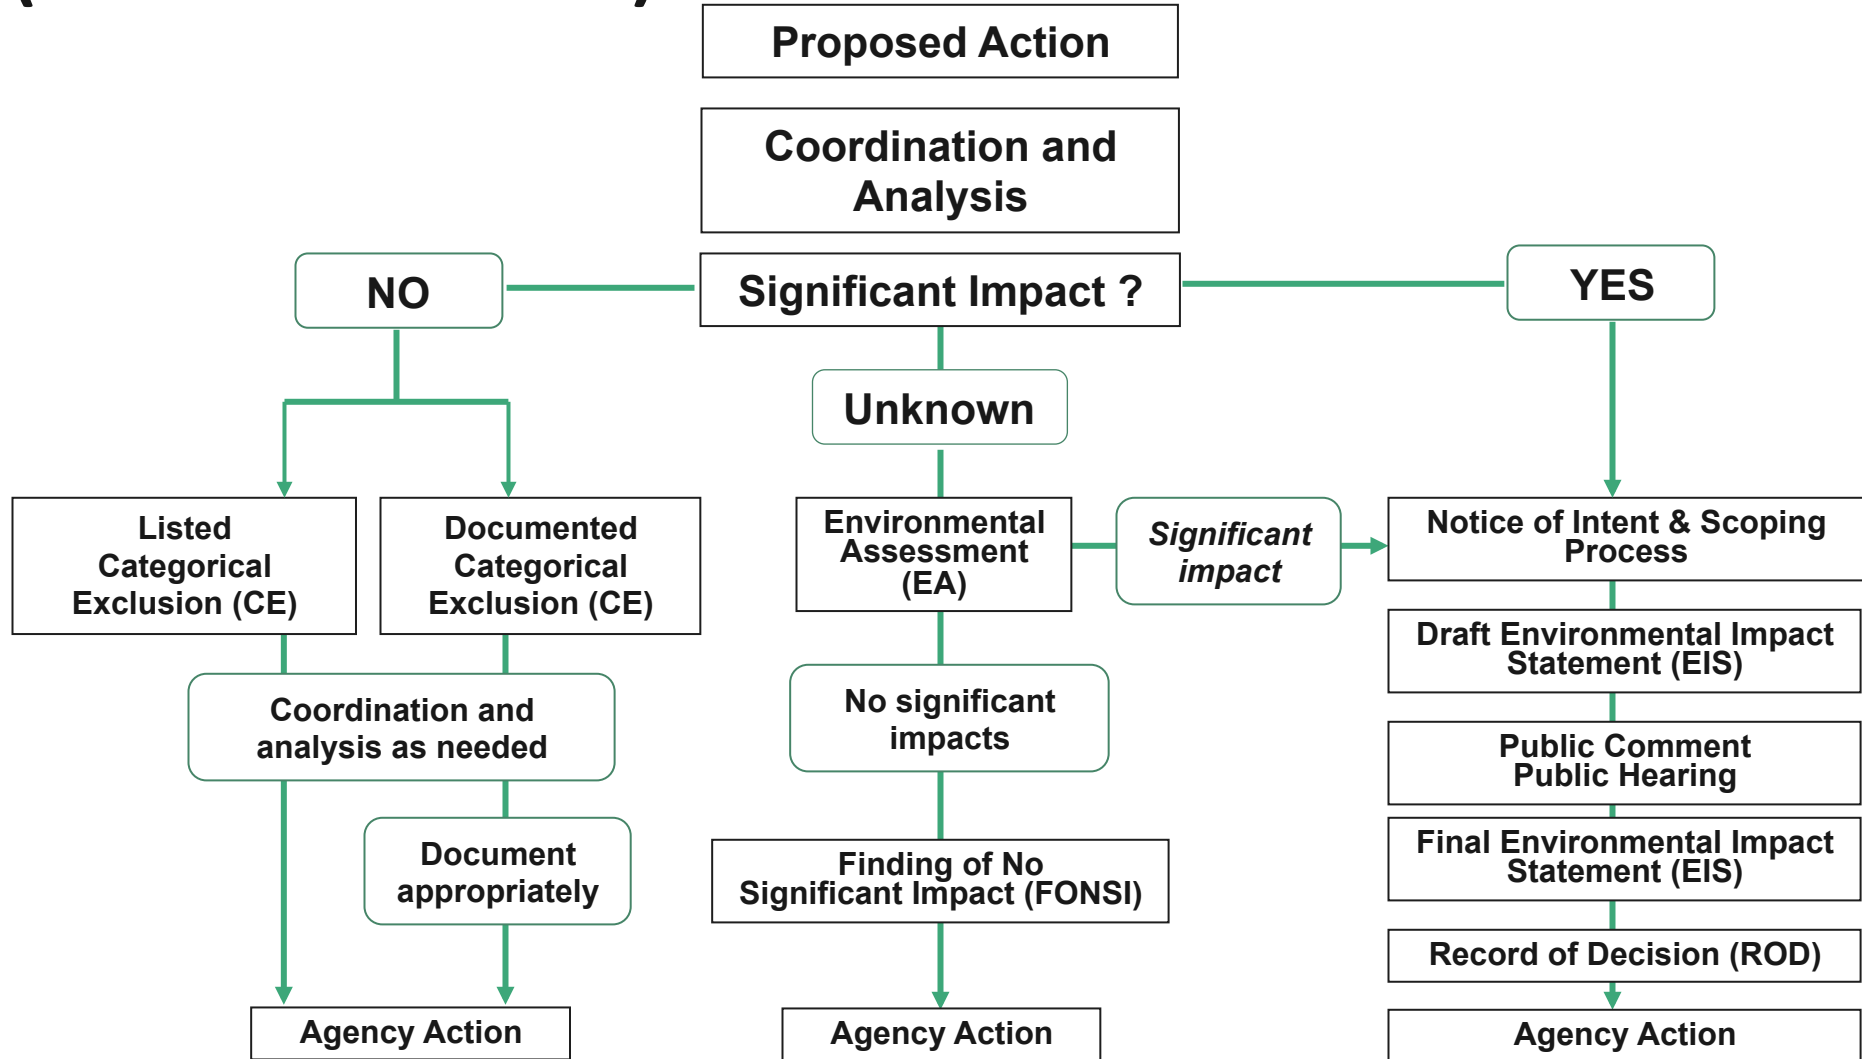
Proposed Action

Coordination and Analysis

NO

Significant Impact ?

YES

Unknown

Listed Categorical Exclusion (CE)

Documented Categorical Exclusion (CE)

Environmental Assessment (EA)

*Significant impact*

Notice of Intent & Scoping Process

Draft Environmental Impact Statement (EIS)

Coordination and analysis as needed

No significant impacts

Public Comment Public Hearing

Document appropriately

Finding of No Significant Impact (FONSI)

Final Environmental Impact Statement (EIS)

Record of Decision (ROD)

Agency Action

Agency Action

Agency Action